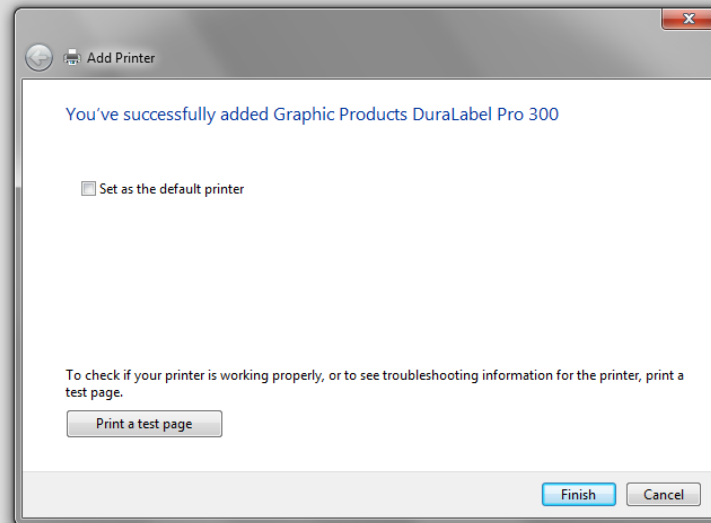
Add Printer

You've successfully added Graphic Products DuraLabel Pro 300

Set as the default printer

To check if your printer is working properly, or to see troubleshooting information for the printer, print a test page.

Print a test page

Finish

Cancel